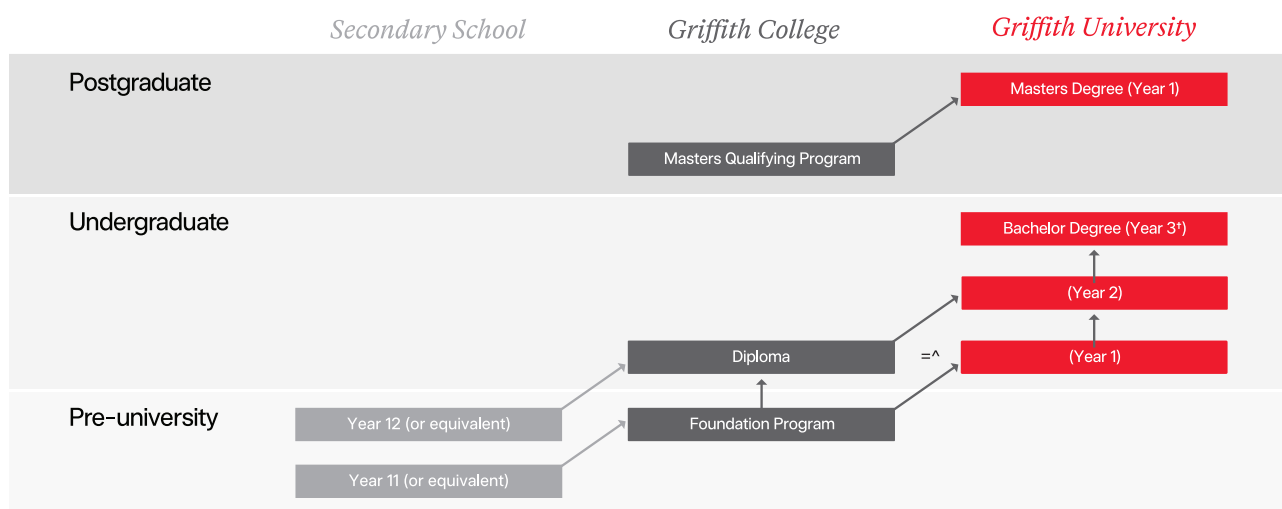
Secondary School

Griffith College

Griffith University

Postgraduate

Masters Degree (Year 1)

Masters Qualifying Program

Undergraduate

Bachelor Degree (Year 3†)

(Year 2)

Diploma

=^

(Year 1)

Pre-university

Year 12 (or equivalent)

Foundation Program

Year 11 (or equivalent)